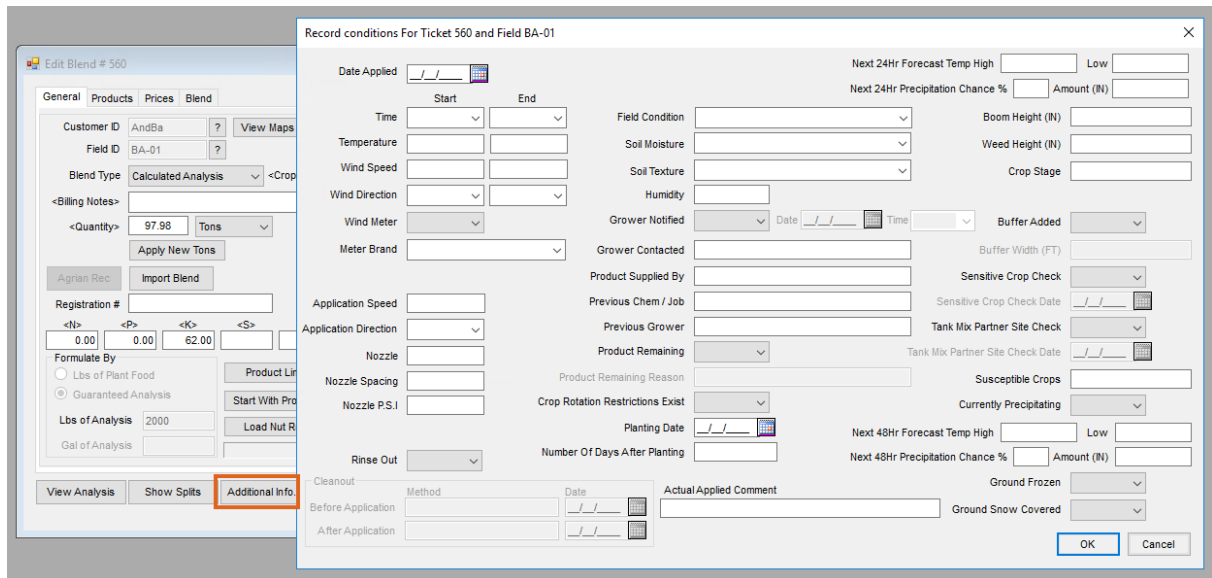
Edit Blend # 560

General | Products | Prices | Blend

Customer ID AndBa ? View Maps
Field ID BA-01 ?
Blend Type Calculated Analysis <Crop
<Billing Notes>
<Quantity> 97.98 Tons
Apply New Tons
Agrian Rec | Import Blend
Registration #
<N> <P> <K> <S>
0.00 0.00 62.00
Formulate By
Lbs of Plant Food
Guaranteed Analysis
Lbs of Analysis 2000
Gal of Analysis
Product Lin
Start With Pro
Load Nut R

View Analysis | Show Splits | Additional Info.

Record conditions For Ticket 560 and Field BA-01

Date Applied __/__/____
Start End
Time
Temperature
Wind Speed
Wind Direction
Wind Meter
Meter Brand
Application Speed
Application Direction
Nozzle
Nozzle Spacing
Nozzle P.S.I
Rinse Out
Cleanout
Method Date
Before Application __/__/____
After Application __/__/____

Field Condition
Soil Moisture
Soil Texture
Humidity
Grower Notified Date __/__/____ Time
Grower Contacted
Product Supplied By
Previous Chem / Job
Previous Grower
Product Remaining
Product Remaining Reason
Crop Rotation Restrictions Exist
Planting Date __/__/____
Number Of Days After Planting
Actual Applied Comment

Next 24Hr Forecast Temp High Low
Next 24Hr Precipitation Chance % Amount (IN)
Boom Height (IN)
Weed Height (IN)
Crop Stage
Buffer Added
Buffer Width (FT)
Sensitive Crop Check
Sensitive Crop Check Date __/__/____
Tank Mix Partner Site Check
Tank Mix Partner Site Check Date __/__/____
Susceptible Crops
Currently Precipitating
Next 48Hr Forecast Temp High Low
Next 48Hr Precipitation Chance % Amount (IN)
Ground Frozen
Ground Snow Covered

OK Cancel